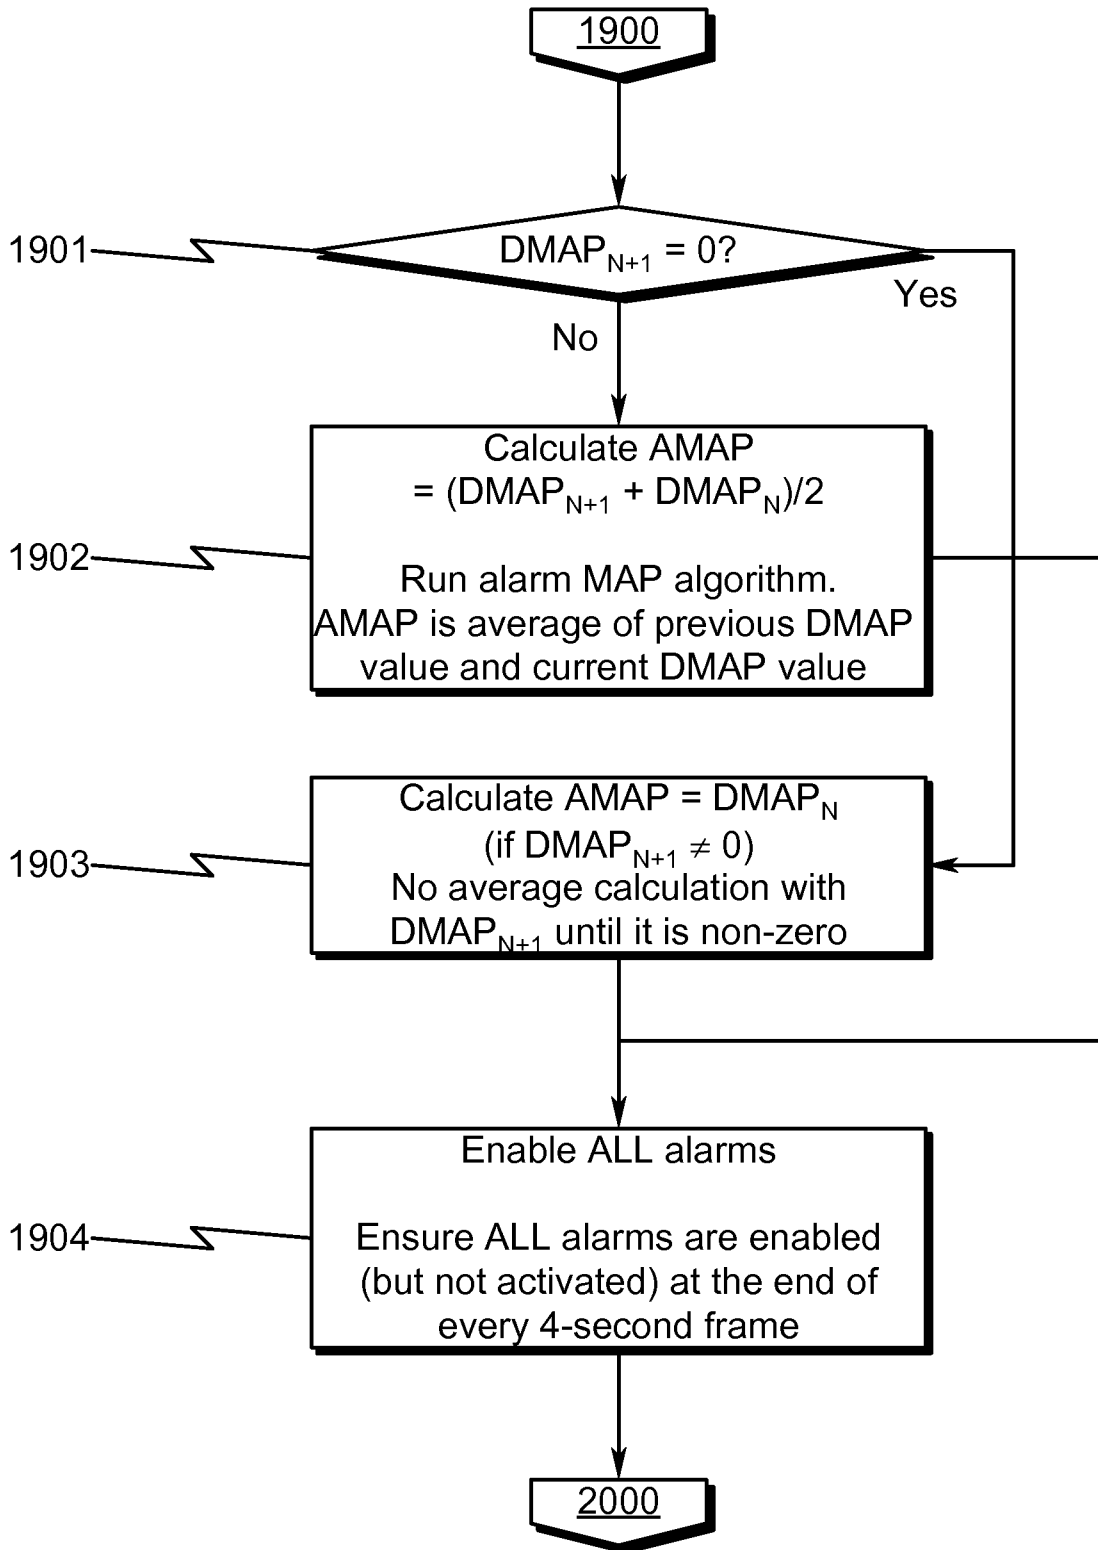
1900

1901

$DMAP_{N+1} = 0$?

Yes

No

Calculate AMAP $= (DMAP_{N+1} + DMAP_{N})/2$

1902

Run alarm MAP algorithm. AMAP is average of previous DMAP value and current DMAP value

Calculate AMAP = $DMAP_{N}$ (if $DMAP_{N+1} \neq 0$) No average calculation with $DMAP_{N+1}$ until it is non-zero

1903

Enable ALL alarms

1904

Ensure ALL alarms are enabled (but not activated) at the end of every 4-second frame

2000